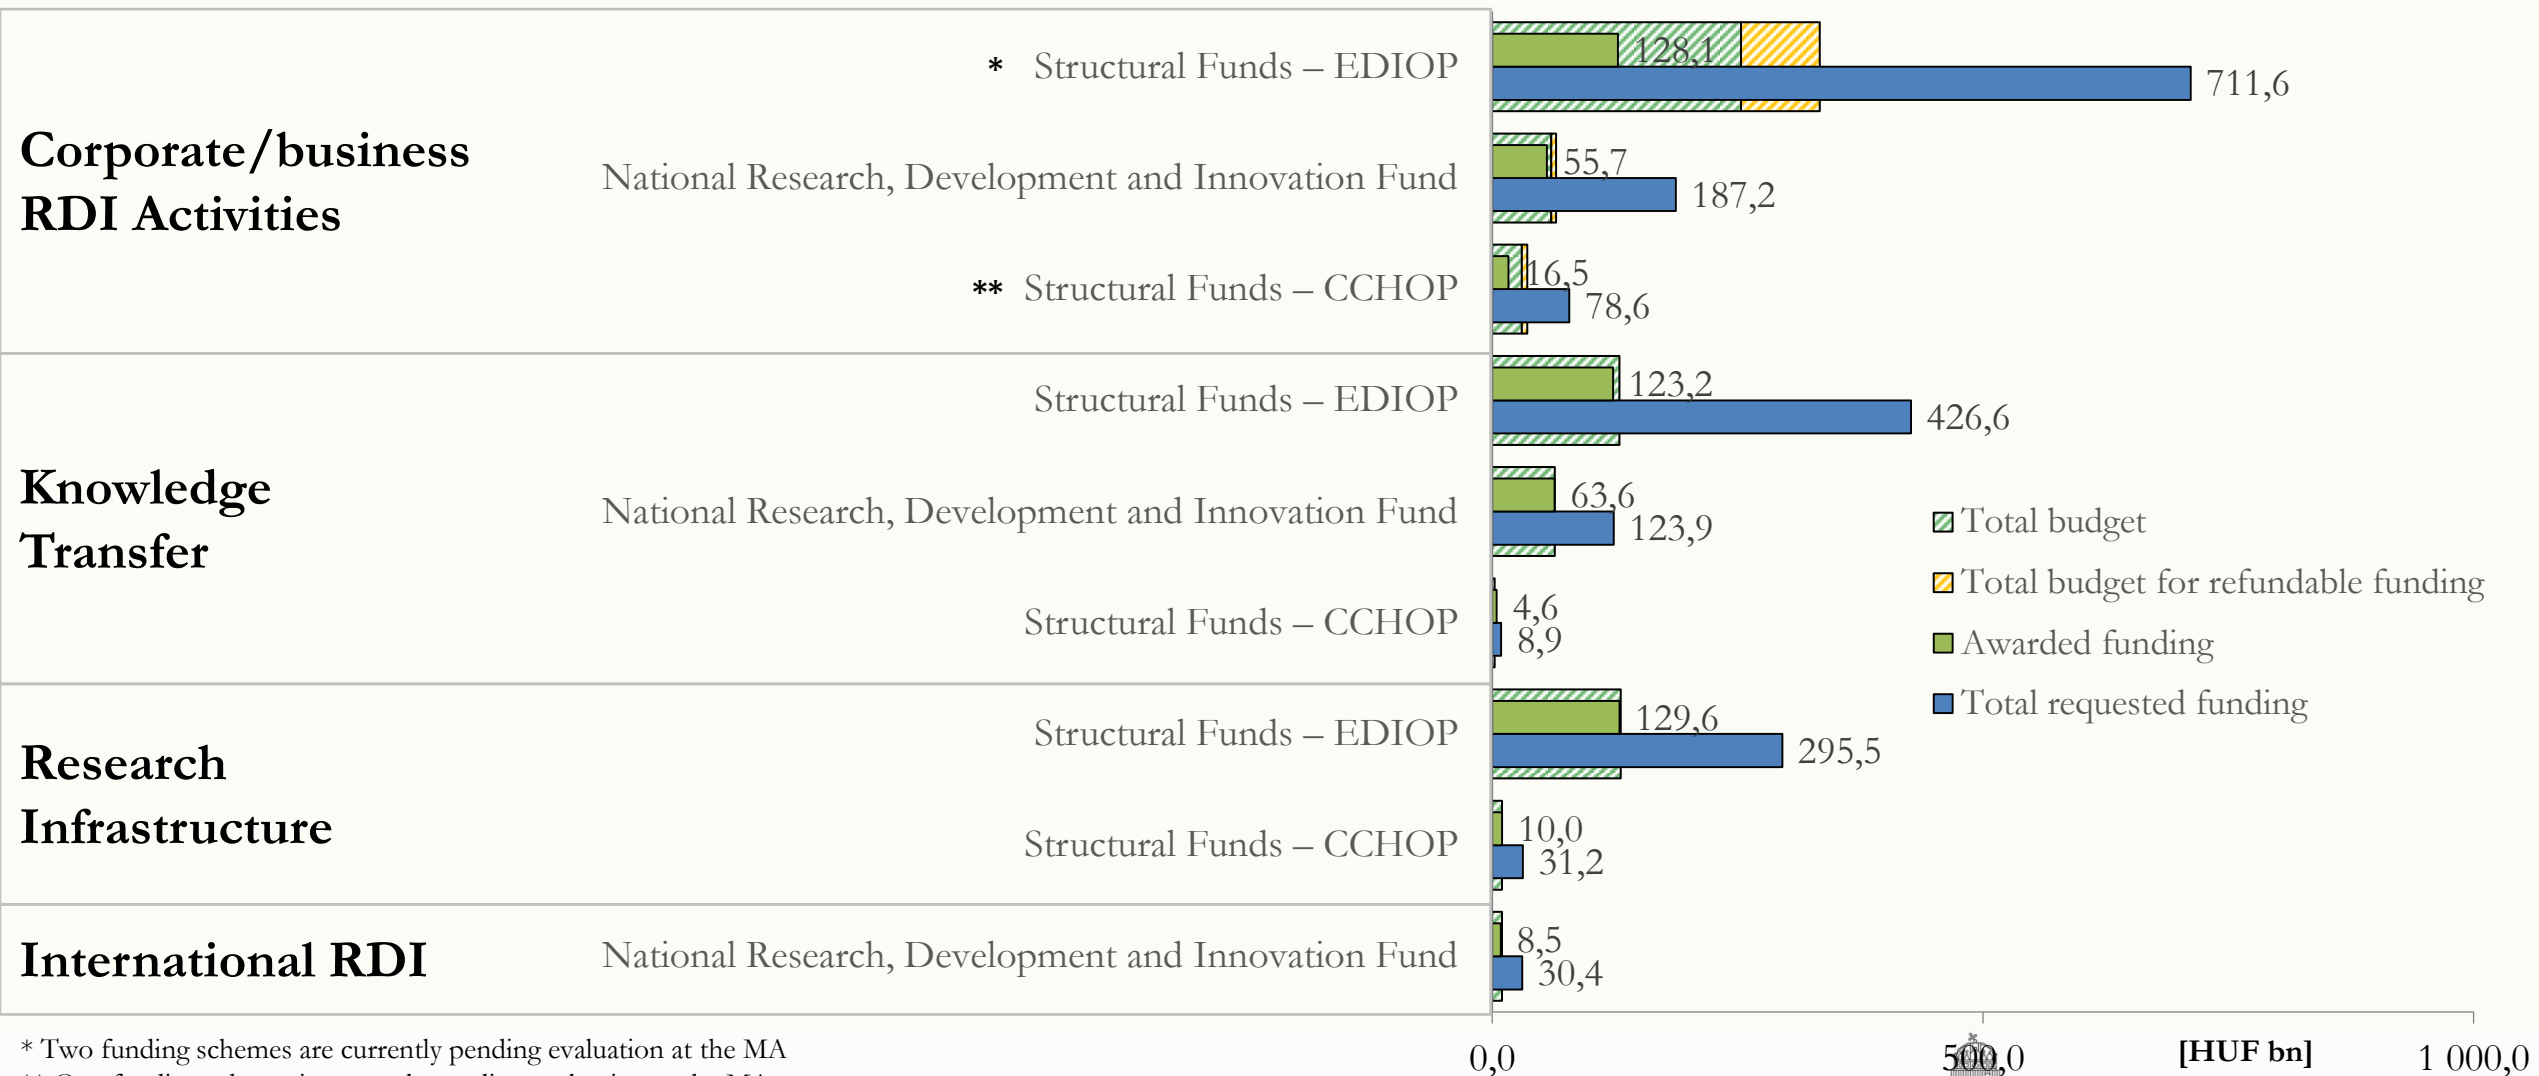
Corporate/business RDI Activities

* Structural Funds – EDIOP
128,1
711,6

National Research, Development and Innovation Fund
55,7
187,2

** Structural Funds – CCHOP
16,5
78,6

Knowledge Transfer

Structural Funds – EDIOP
123,2
426,6

National Research, Development and Innovation Fund
63,6
123,9

Structural Funds – CCHOP
4,6
8,9

Research Infrastructure

Structural Funds – EDIOP
129,6
295,5

Structural Funds – CCHOP
10,0
31,2

International RDI

National Research, Development and Innovation Fund
8,5
30,4

Total budget
Total budget for refundable funding
Awarded funding
Total requested funding

0,0
500,0
[HUF bn]
1 000,0

* Two funding schemes are currently pending evaluation at the MA
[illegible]